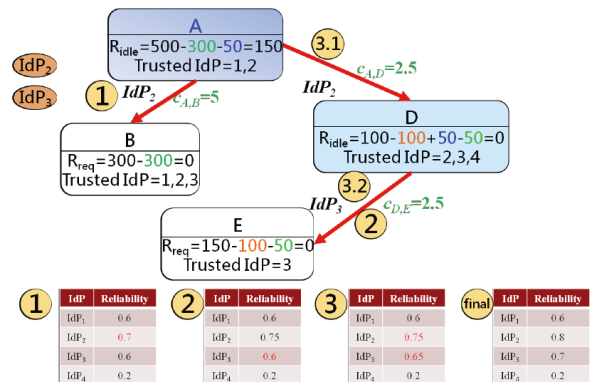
$IdP_2$

$IdP_3$

A
$R_{idle}$=500-300-50=150
Trusted IdP=1,2

3.1

1 $IdP_2$ $c_{A,B}$=5

$IdP_2$ $c_{A,D}$=2.5

B
$R_{req}$=300-300=0
Trusted IdP=1,2,3

D
$R_{idle}$=100-100+50-50=0
Trusted IdP=2,3,4

3.2

$IdP_3$

2 $c_{D,E}$=2.5

E
$R_{req}$=150-100-50=0
Trusted IdP=3

1

| IdP | Reliability |
|---|---|
| $IdP_1$ | 0.6 |
| $IdP_2$ | 0.7 |
| $IdP_3$ | 0.6 |
| $IdP_4$ | 0.2 |

2

| IdP | Reliability |
|---|---|
| $IdP_1$ | 0.6 |
| $IdP_2$ | 0.75 |
| $IdP_3$ | 0.6 |
| $IdP_4$ | 0.2 |

3

| IdP | Reliability |
|---|---|
| $IdP_1$ | 0.6 |
| $IdP_2$ | 0.75 |
| $IdP_3$ | 0.65 |
| $IdP_4$ | 0.2 |

final

| IdP | Reliability |
|---|---|
| $IdP_1$ | 0.6 |
| $IdP_2$ | 0.8 |
| $IdP_3$ | 0.7 |
| $IdP_4$ | 0.2 |